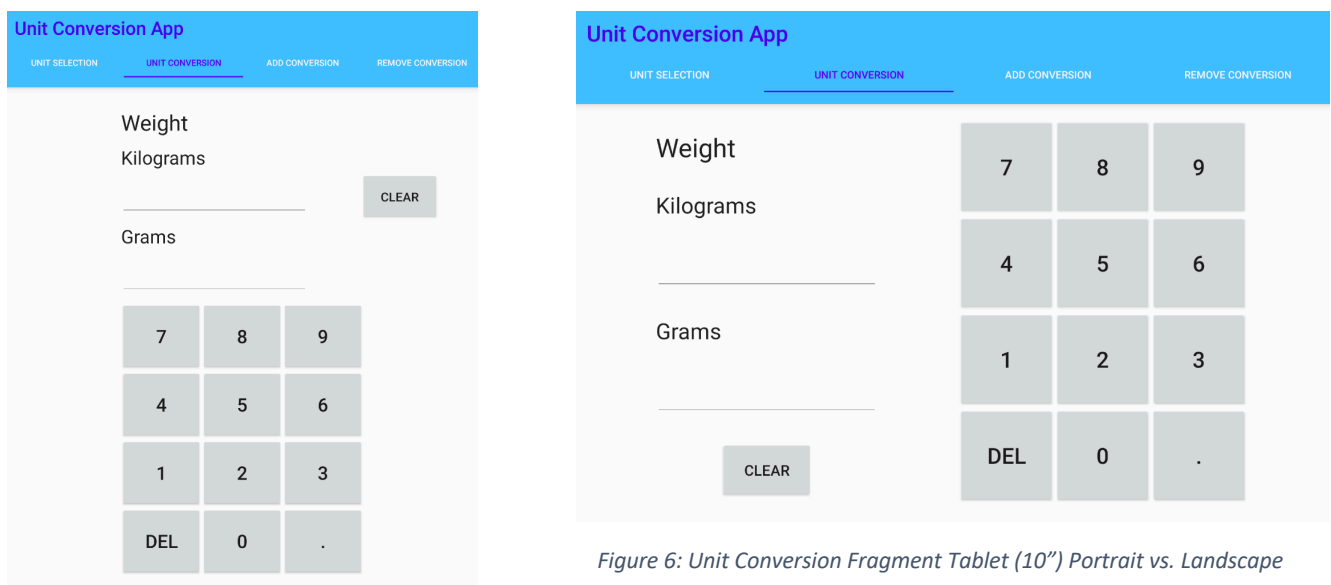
Unit Conversion App

UNIT SELECTION UNIT CONVERSION ADD CONVERSION REMOVE CONVERSION

Weight

Kilograms

CLEAR

Grams

| 7 | 8 | 9 |
|---|---|---|
| 4 | 5 | 6 |
| 1 | 2 | 3 |
| DEL | 0 | . |

Unit Conversion App

UNIT SELECTION UNIT CONVERSION ADD CONVERSION REMOVE CONVERSION

Weight

Kilograms

Grams

CLEAR

| 7 | 8 | 9 |
|---|---|---|
| 4 | 5 | 6 |
| 1 | 2 | 3 |
| DEL | 0 | . |

Figure 6: Unit Conversion Fragment Tablet (10") Portrait vs. Landscape